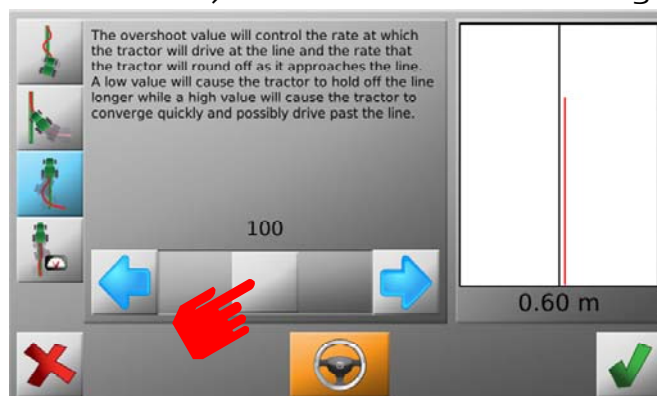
The overshoot value will control the rate at which the tractor will drive at the line and the rate that the tractor will round off as it approaches the line. A low value will cause the tractor to hold off the line longer while a high value will cause the tractor to converge quickly and possibly drive past the line.

100

0.60 m